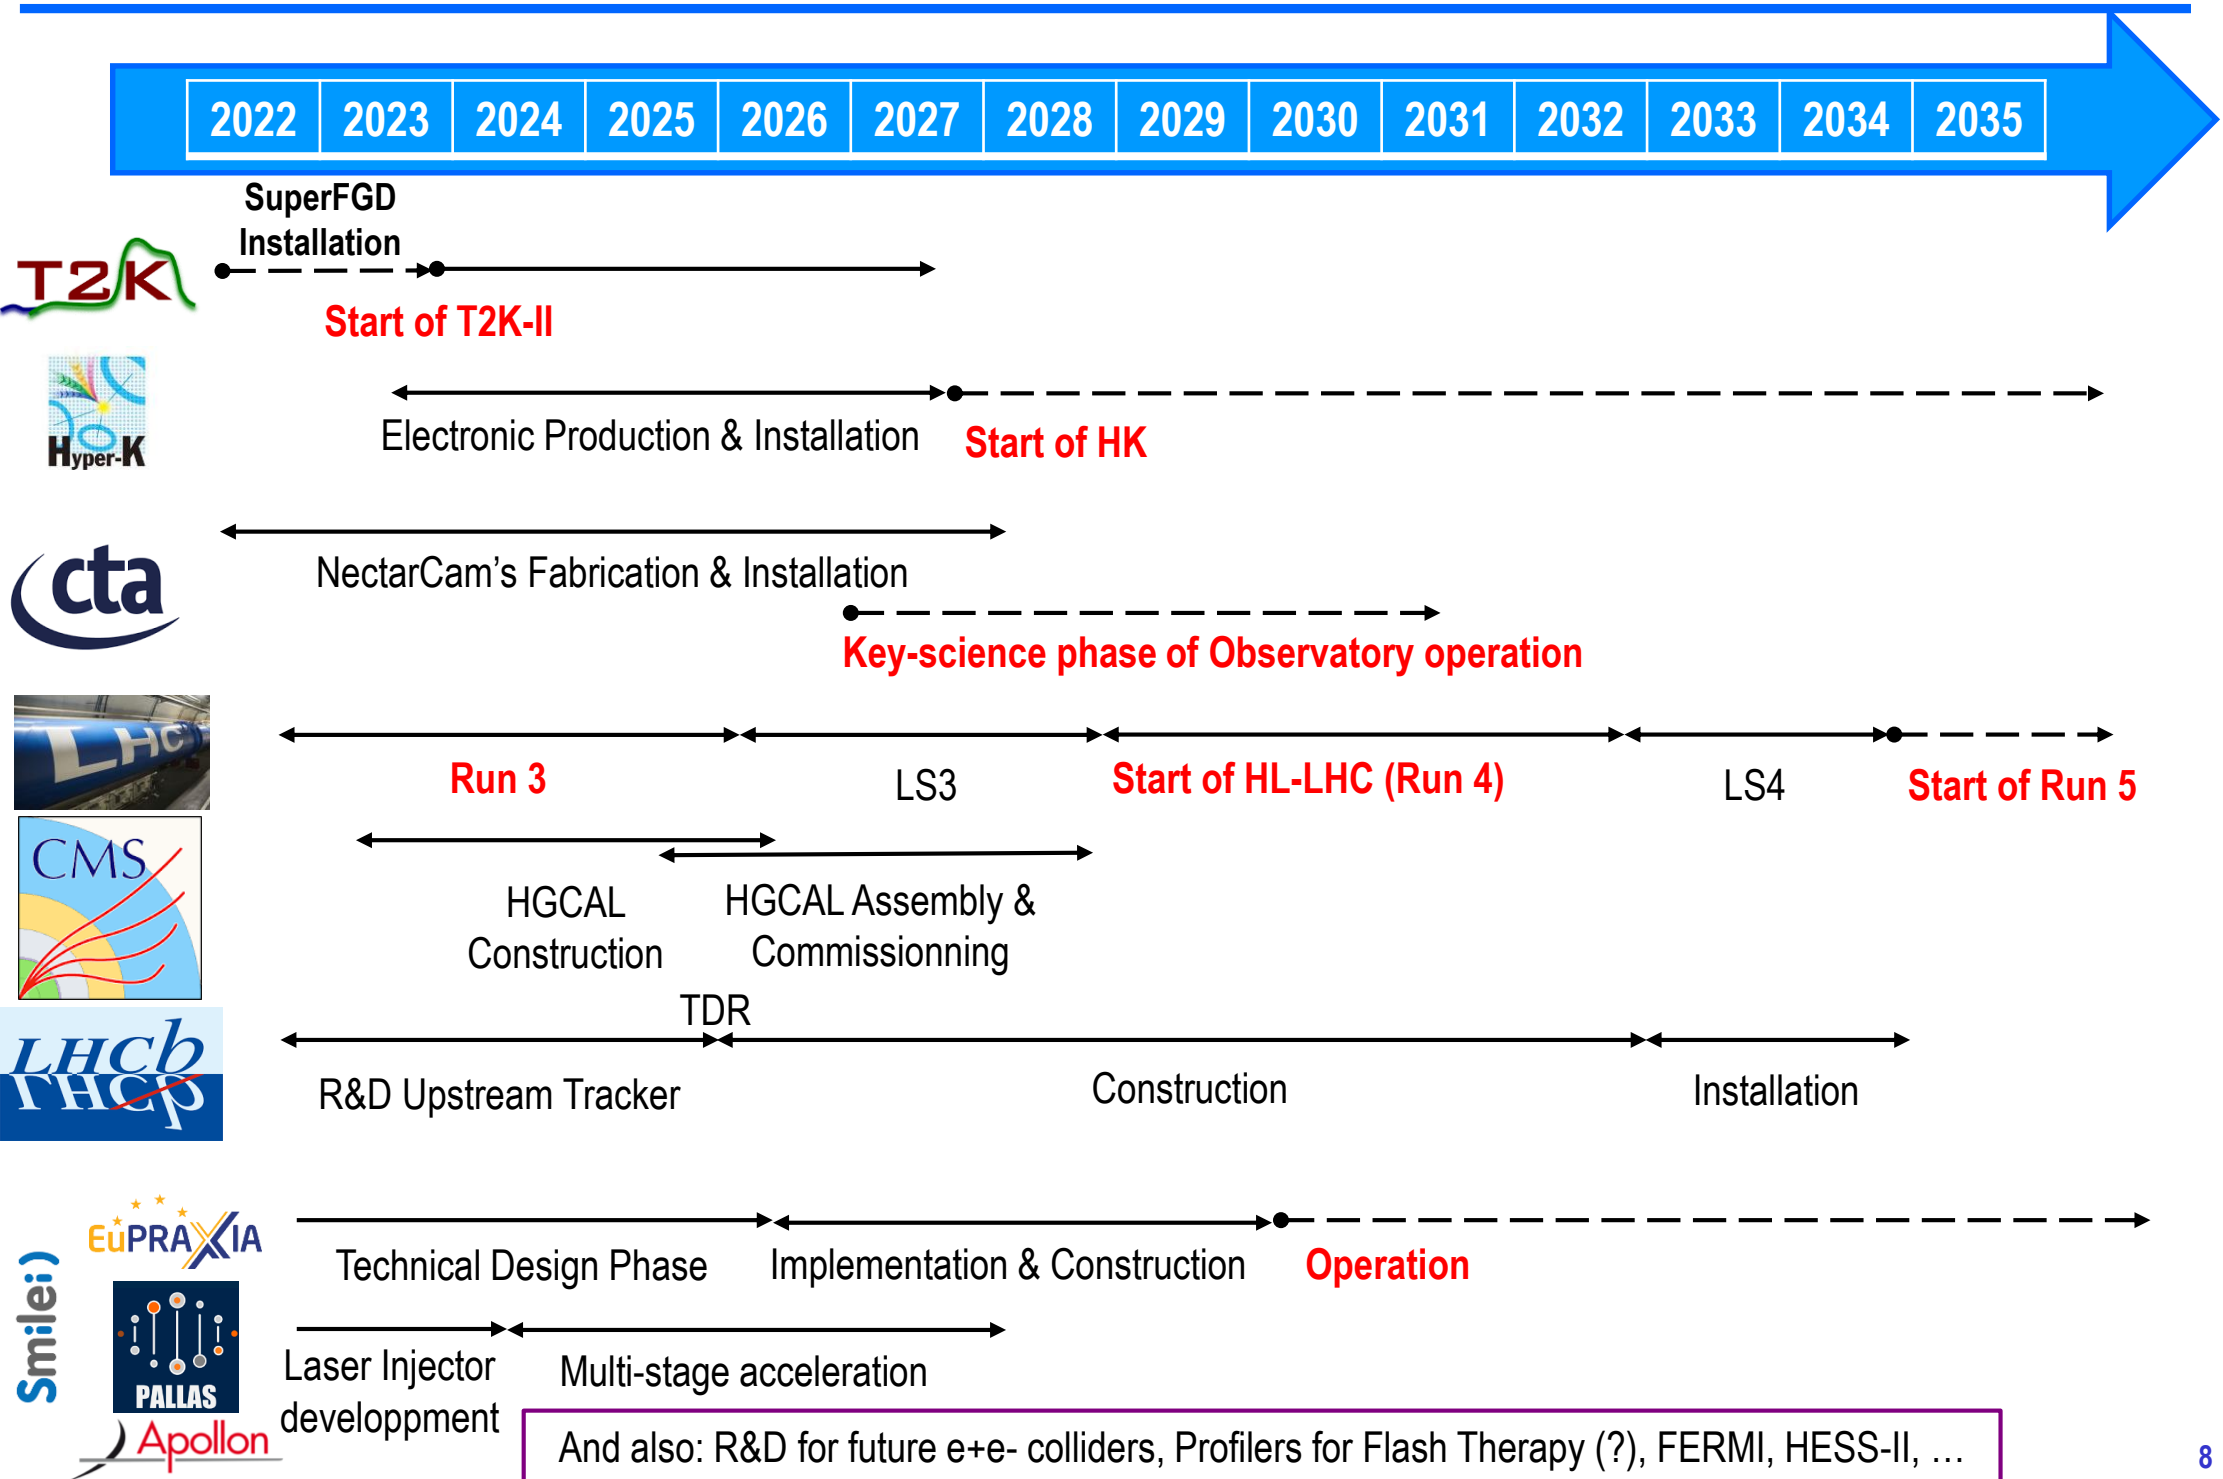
| 2022 | 2023 | 2024 | 2025 | 2026 | 2027 | 2028 | 2029 | 2030 | 2031 | 2032 | 2033 | 2034 | 2035 |
|---|---|---|---|---|---|---|---|---|---|---|---|---|---|

SuperFGD Installation

T2K

Start of T2K-II

Hyper-K

Electronic Production & Installation

Start of HK

cta

NectarCam's Fabrication & Installation

Key-science phase of Observatory operation

LHC

Run 3

LS3

Start of HL-LHC (Run 4)

LS4

Start of Run 5

CMS

HGCAL Construction

HGCAL Assembly & Commissionning

TDR

LHCb

R&D Upstream Tracker

Construction

Installation

EuPRAXIA

Technical Design Phase

Implementation & Construction

Operation

Smilei)

PALLAS

Apollon

Laser Injector developpment

Multi-stage acceleration

And also: R&D for future e+e- colliders, Profilers for Flash Therapy (?), FERMI, HESS-II, …

8